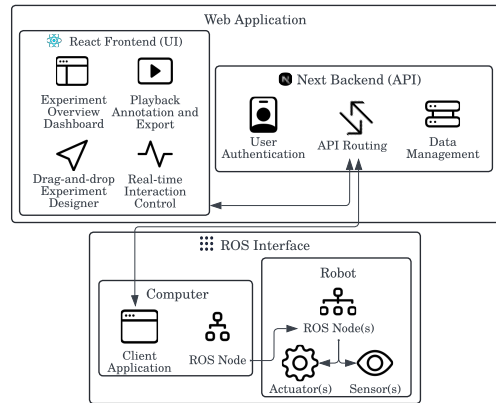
Web Application

React Frontend (UI)

Experiment Overview Dashboard

Playback Annotation and Export

Drag-and-drop Experiment Designer

Real-time Interaction Control

Next Backend (API)

User Authentication

API Routing

Data Management

ROS Interface

Computer

Client Application

ROS Node

Robot

ROS Node(s)

Actuator(s)

Sensor(s)